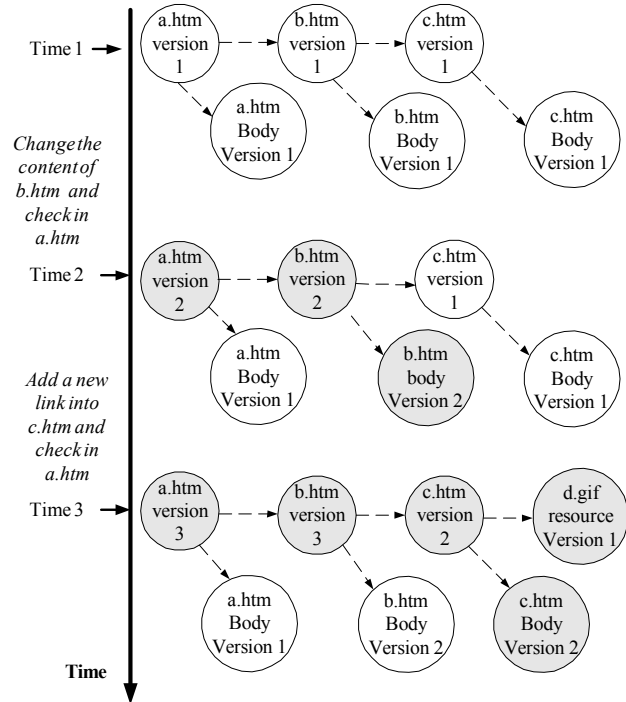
Time 1

a.htm version 1

b.htm version 1

c.htm version 1

a.htm Body Version 1

b.htm Body Version 1

c.htm Body Version 1

Change the content of b.htm and check in a.htm

Time 2

a.htm version 2

b.htm version 2

c.htm version 1

a.htm Body Version 1

b.htm body Version 2

c.htm Body Version 1

Add a new link into c.htm and check in a.htm

Time 3

a.htm version 3

b.htm version 3

c.htm version 2

d.gif resource Version 1

a.htm Body Version 1

b.htm Body Version 2

c.htm Body Version 2

Time